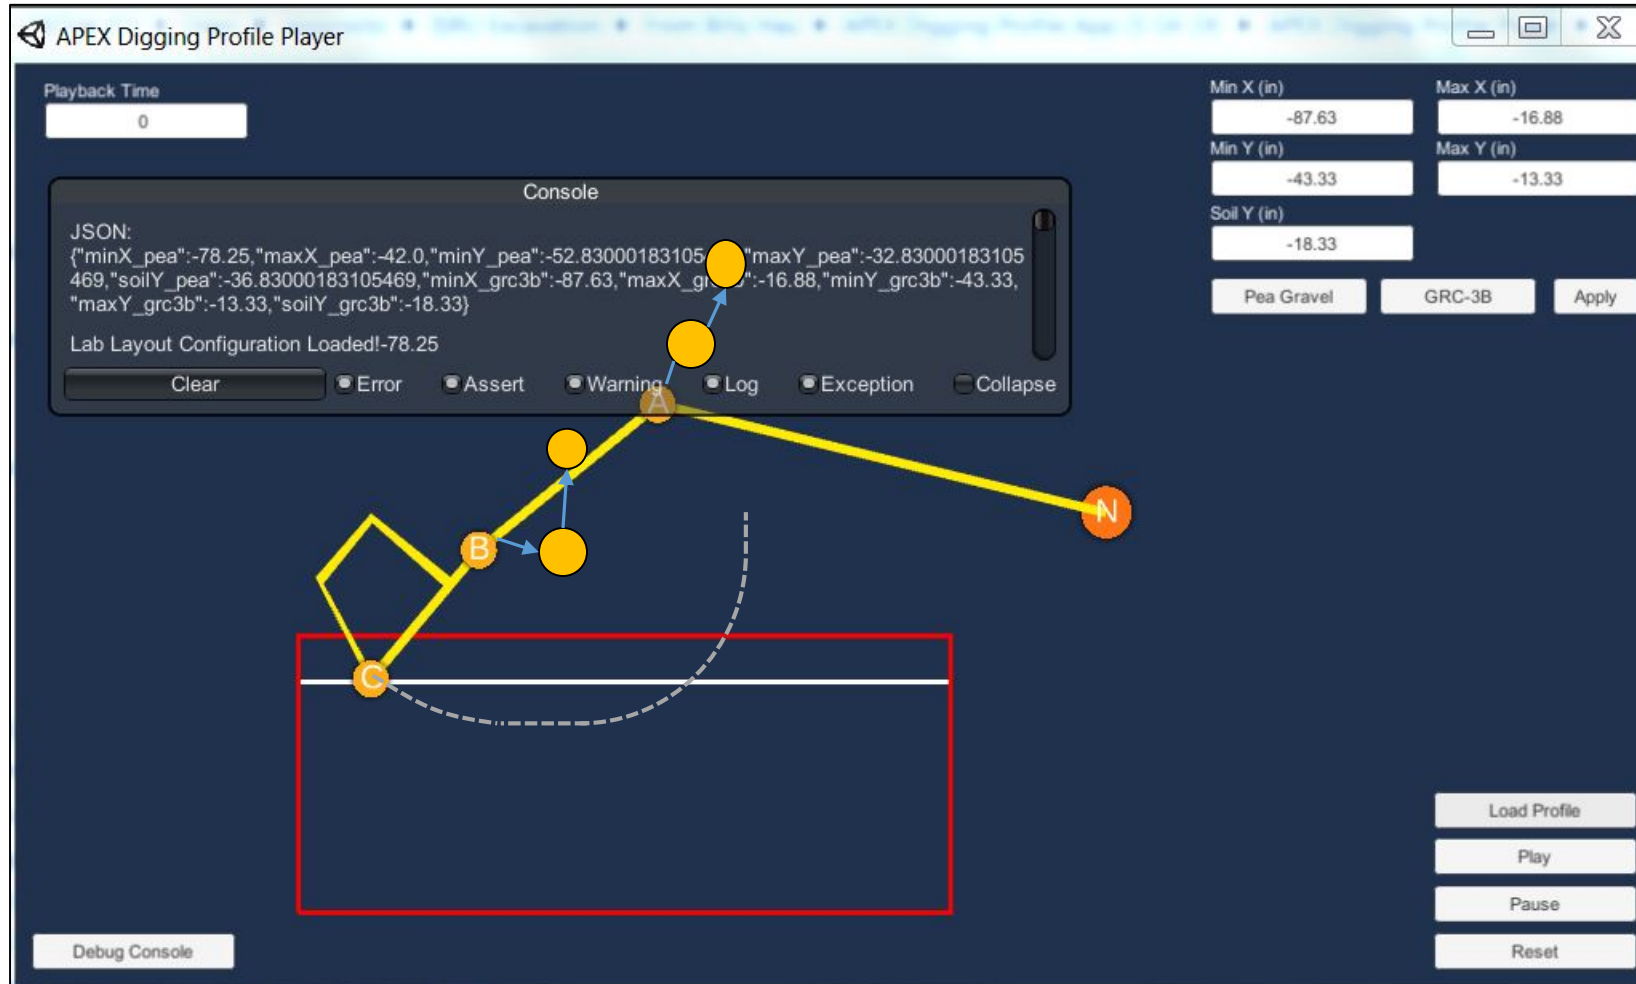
APEX Digging Profile Player

Playback Time

0

Console

JSON:
{"minX_pea":-78.25,"maxX_pea":-42.0,"minY_pea":-52.83000183105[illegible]"maxY_pea":-32.83000183105469,"soilY_pea":-36.83000183105469,"minX_grc3b":-87.63,"maxX_gr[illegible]":-16.88,"minY_grc3b":-43.33,"maxY_grc3b":-13.33,"soilY_grc3b":-18.33}

Lab Layout Configuration Loaded!-78.25

Clear Error Assert Warning Log Exception Collapse

Min X (in)
-87.63
Max X (in)
-16.88
Min Y (in)
-43.33
Max Y (in)
-13.33
Soil Y (in)
-18.33

Pea Gravel GRC-3B Apply

A
B
C
N

Load Profile
Play
Pause
Reset

Debug Console